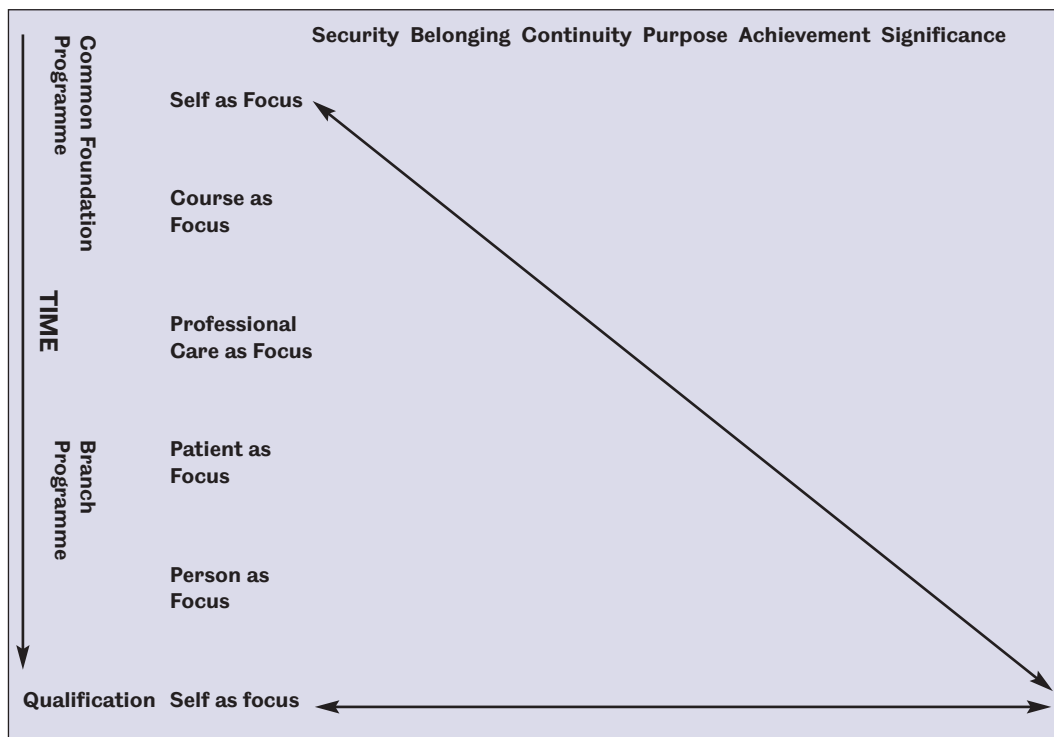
Security Belonging Continuity Purpose Achievement Significance

Common Foundation Programme

Self as Focus

Course as Focus

TIME

Professional Care as Focus

Branch Programme

Patient as Focus

Person as Focus

Qualification Self as focus